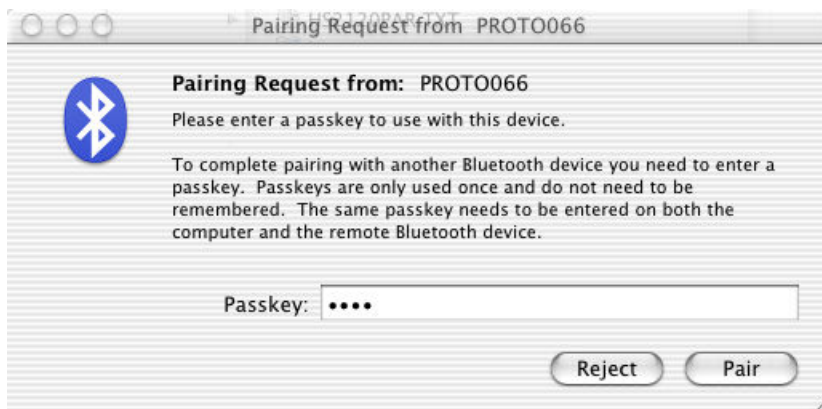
Pairing Request from PROTO066

Pairing Request from: PROTO066

Please enter a passkey to use with this device.

To complete pairing with another Bluetooth device you need to enter a passkey. Passkeys are only used once and do not need to be remembered. The same passkey needs to be entered on both the computer and the remote Bluetooth device.

Passkey: ••••

Reject

Pair